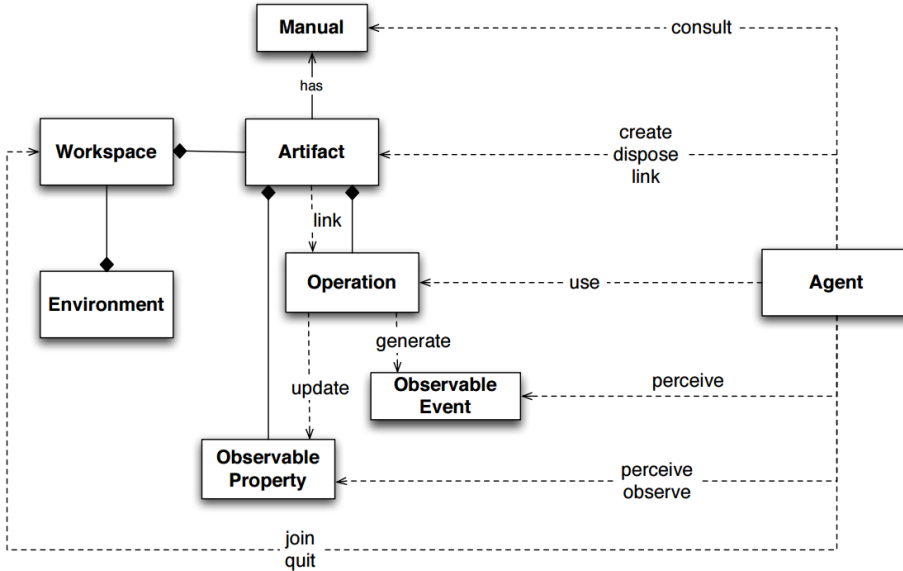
Manual

consult

has

Workspace

Artifact

create
dispose
link

link

Environment

Operation

use

Agent

generate

update

Observable Event

perceive

Observable Property

perceive
observe

join
quit